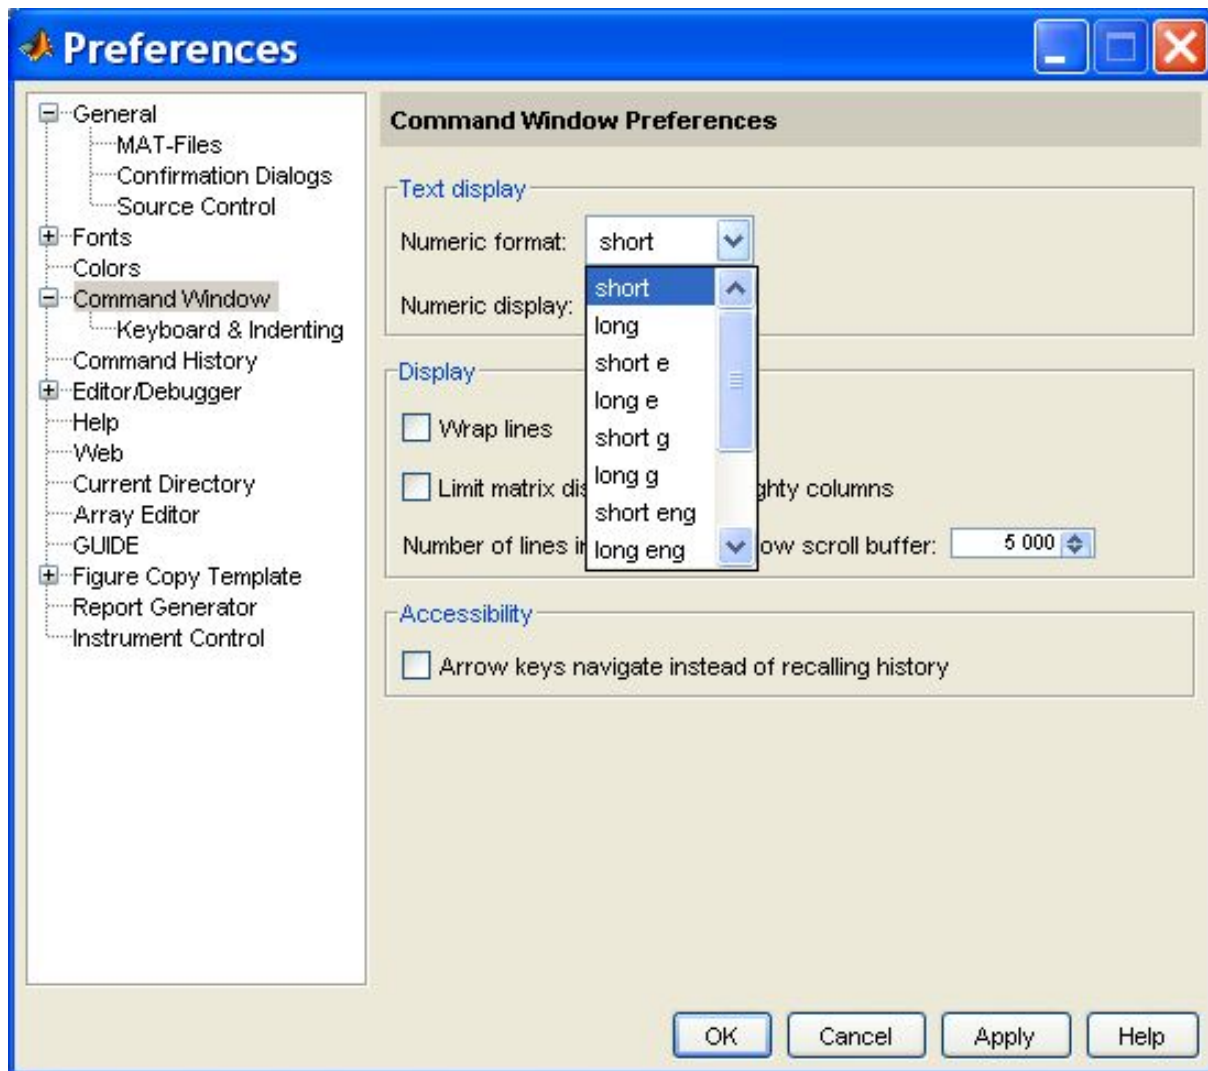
Preferences

General
MAT-Files
Confirmation Dialogs
Source Control
Fonts
Colors
Command Window
Keyboard & Indenting
Command History
Editor/Debugger
Help
Web
Current Directory
Array Editor
GUIDE
Figure Copy Template
Report Generator
Instrument Control

Command Window Preferences

Text display
Numeric format: short
Numeric display:
short
long
short e
long e
short g
long g
short eng
long eng

Display
Wrap lines
Limit matrix dis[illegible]ghty columns
Number of lines i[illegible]ow scroll buffer: 5 000

Accessibility
Arrow keys navigate instead of recalling history

OK Cancel Apply Help